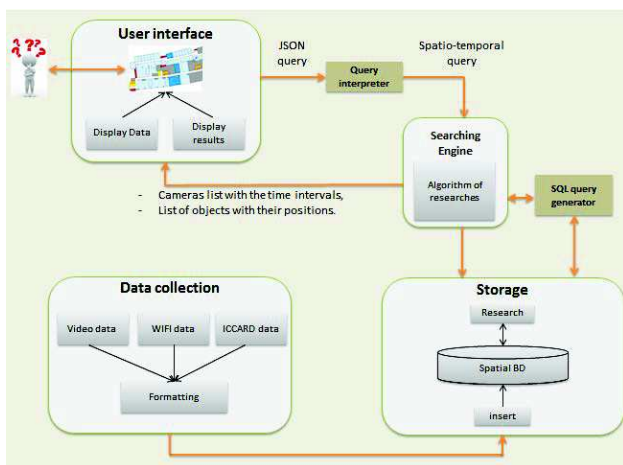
??

User interface

Display Data

Display results

JSON query

Query interpreter

Spatio-temporal query

Searching Engine

Algorithm of researches

SQL query generator

- Cameras list with the time intervals,
- List of objects with their positions.

Data collection

Video data

WIFI data

ICCARD data

Formatting

Storage

Research

Spatial BD

insert